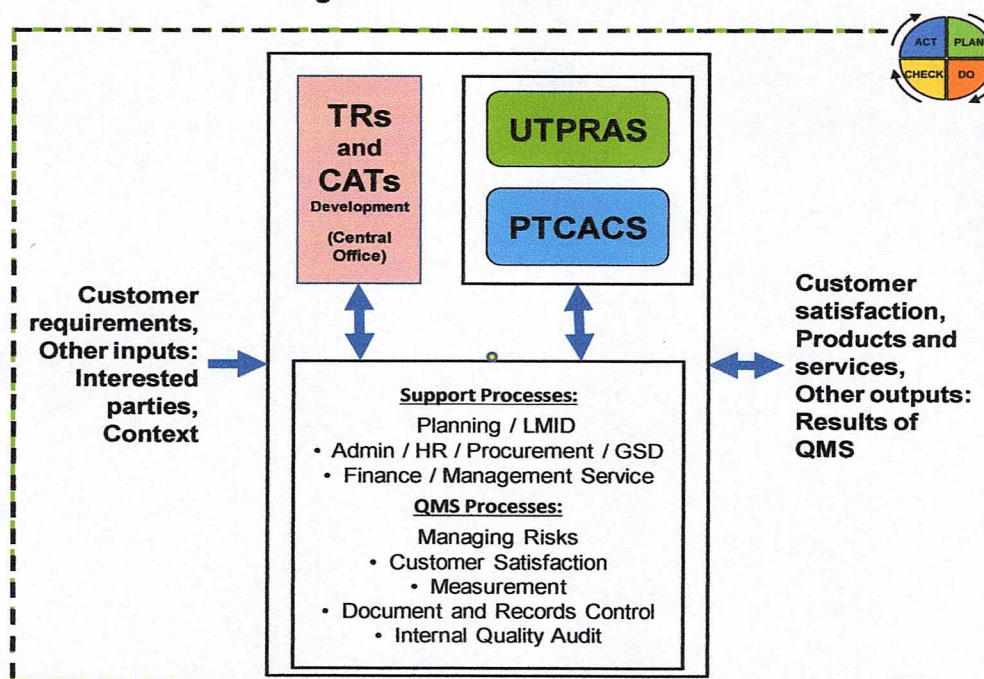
ACT PLAN
CHECK DO

TRs and CATs Development (Central Office)

UTPRAS

PTCACS

Customer requirements, Other inputs: Interested parties, Context

Support Processes:
Planning / LMID
• Admin / HR / Procurement / GSD
• Finance / Management Service
QMS Processes:
Managing Risks
• Customer Satisfaction
• Measurement
• Document and Records Control
• Internal Quality Audit

Customer satisfaction, Products and services, Other outputs: Results of QMS